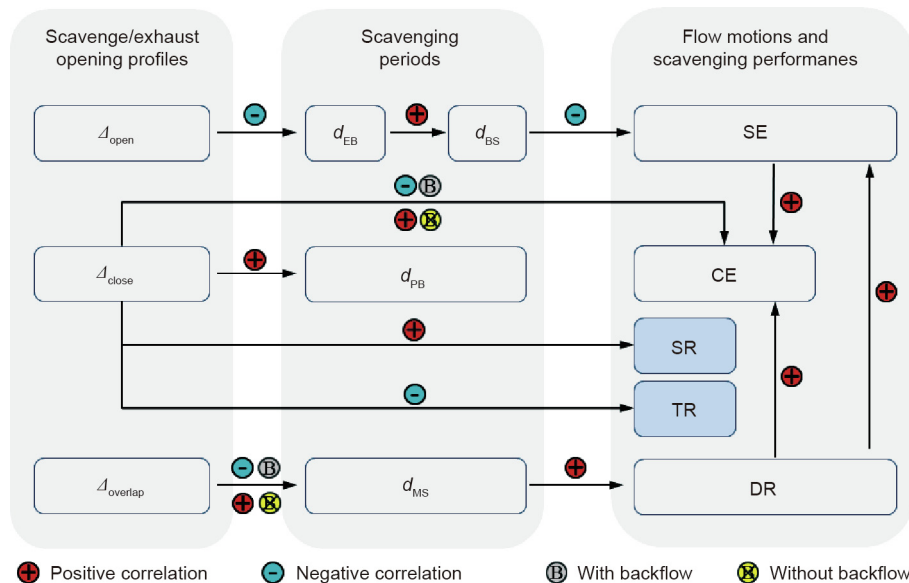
Scavenge/exhaust opening profiles

Scavenging periods

Flow motions and scavenging performanes

$\Delta_{open}$

−

$d_{EB}$

+

$d_{BS}$

−

SE

− B

+ X

+

$\Delta_{close}$

+

$d_{PB}$

CE

+

+

SR

+

−

TR

$\Delta_{overlap}$

− B

+ X

$d_{MS}$

+

DR

+ Positive correlation

− Negative correlation

B With backflow

X Without backflow